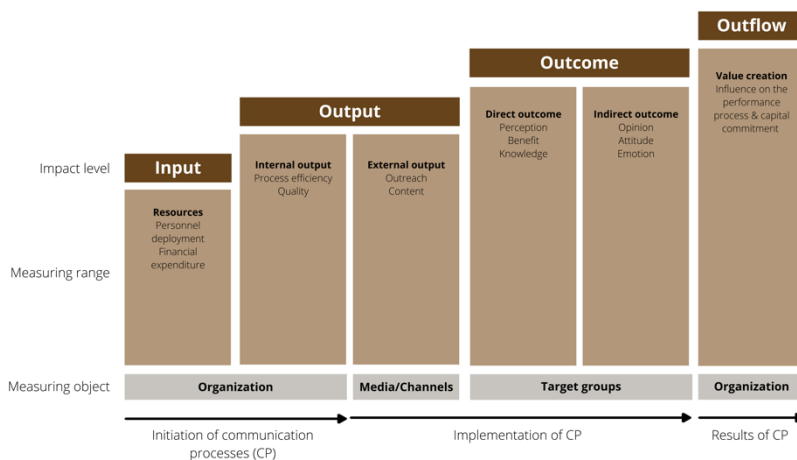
Outflow

Outcome

Output

Impact level

Input

Measuring range

Resources
Personnel deployment
Financial expenditure

Internal output
Process efficiency
Quality

External output
Outreach
Content

Direct outcome
Perception
Benefit
Knowledge

Indirect outcome
Opinion
Attitude
Emotion

Value creation
Influence on the performance process & capital commitment

Measuring object

Organization

Media/Channels

Target groups

Organization

Initiation of communication processes (CP)

Implementation of CP

Results of CP